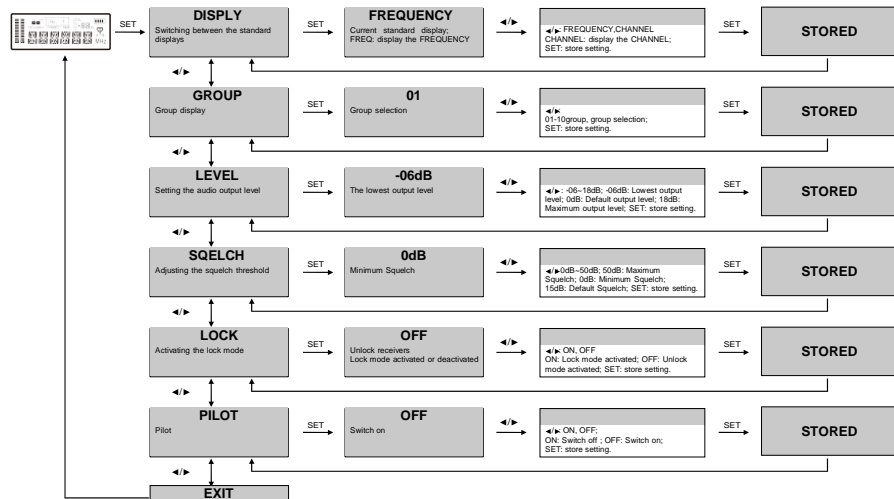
SET

DISPLY
Switching between the standard displays

SET

FREQUENCY
Current standard display; FREQ: display the FREQUENCY

◄/►

◄/►: FREQUENCY,CHANNEL
CHANNEL: display the CHANNEL;
SET: store setting.

SET

STORED

◄/►

GROUP
Group display

SET

01
Group selection

◄/►

◄/►
01-10group, group selection;
SET: store setting.

SET

STORED

◄/►

LEVEL
Setting the audio output level

SET

-06dB
The lowest output level

◄/►

◄/►: -06~18dB; -06dB: Lowest output level; 0dB: Default output level; 18dB: Maximum output level; SET: store setting.

SET

STORED

◄/►

SQELCH
Adjusting the squelch threshold

SET

0dB
Minimum Squelch

◄/►

◄/►0dB~50dB; 50dB: Maximum Squelch; 0dB: Minimum Squelch; 15dB: Default Squelch; SET: store setting.

SET

STORED

◄/►

LOCK
Activating the lock mode

SET

OFF
Unlock receivers
Lock mode activated or deactivated

◄/►

◄/► ON, OFF
ON: Lock mode activated; OFF: Unlock mode activated; SET: store setting.

SET

STORED

◄/►

PILOT
Pilot

SET

OFF
Switch on

◄/►

◄/► ON, OFF;
ON: Switch off ; OFF: Switch on;
SET: store setting.

SET

STORED

◄/►

EXIT